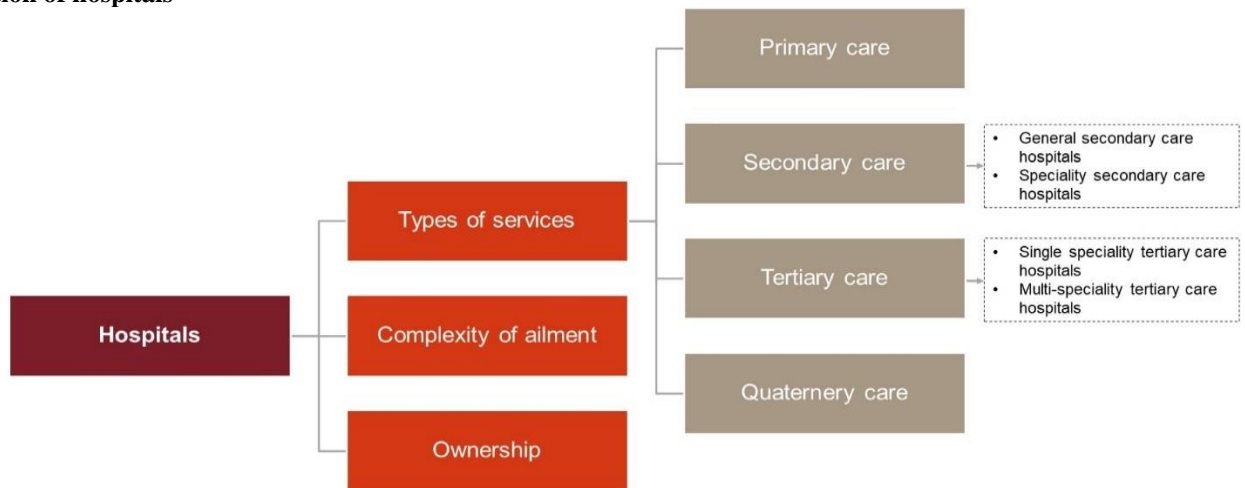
ion of hospitals

Hospitals

Types of services

Complexity of ailment

Ownership

Primary care

Secondary care

- General secondary care hospitals
- Speciality secondary care hospitals

Tertiary care

- Single speciality tertiary care hospitals
- Multi-speciality tertiary care hospitals

Quaternery care